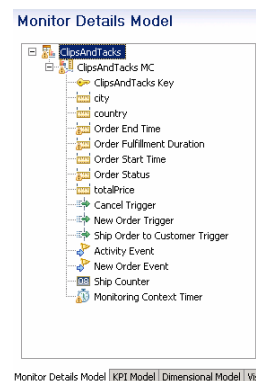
Monitor Details Model

ClipsAndTacks
ClipsAndTacks MC
ClipsAndTacks Key
city
country
Order End Time
Order Fulfillment Duration
Order Start Time
Order Status
totalPrice
Cancel Trigger
New Order Trigger
Ship Order to Customer Trigger
Activity Event
New Order Event
Ship Counter
Monitoring Context Timer

Monitor Details Model | KPI Model | Dimensional Model | Vi